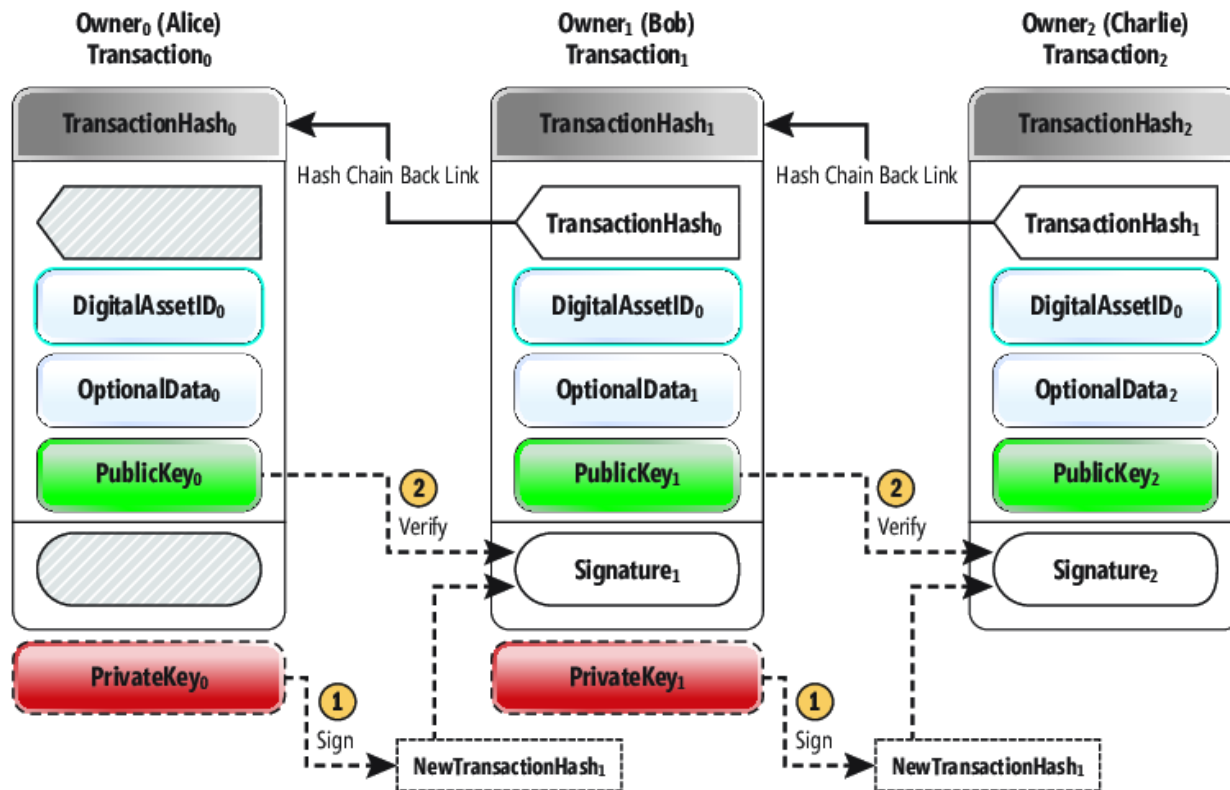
Owner$_0$ (Alice)
Transaction$_0$

Owner$_1$ (Bob)
Transaction$_1$

Owner$_2$ (Charlie)
Transaction$_2$

TransactionHash$_0$

TransactionHash$_1$

TransactionHash$_2$

Hash Chain Back Link

Hash Chain Back Link

TransactionHash$_0$

TransactionHash$_1$

DigitalAssetID$_0$

DigitalAssetID$_0$

DigitalAssetID$_0$

OptionalData$_0$

OptionalData$_1$

OptionalData$_2$

PublicKey$_0$

PublicKey$_1$

PublicKey$_2$

2
Verify

2
Verify

Signature$_1$

Signature$_2$

PrivateKey$_0$

PrivateKey$_1$

1
Sign

1
Sign

NewTransactionHash$_1$

NewTransactionHash$_1$